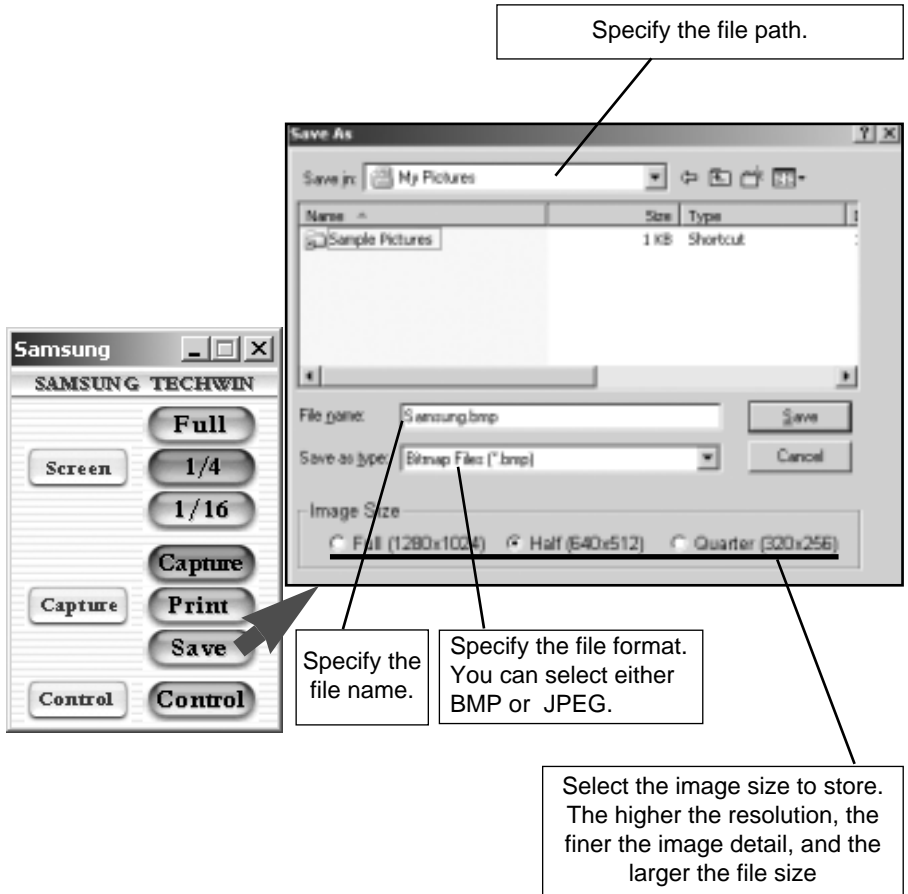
Specify the file path.

Save As

Save in: My Pictures

Name

Size

Type

Sample Pictures

1 KB

Shortcut

File name: Samsung.bmp

Save

Save as type: Bitmap Files (*.bmp)

Cancel

Image Size

Full (1280x1024)

Half (640x512)

Quarter (320x256)

Samsung

SAMSUNG TECHWIN

Screen

Full

1/4

1/16

Capture

Capture

Print

Save

Control

Control

Specify the file name.

Specify the file format. You can select either BMP or JPEG.

Select the image size to store. The higher the resolution, the finer the image detail, and the larger the file size